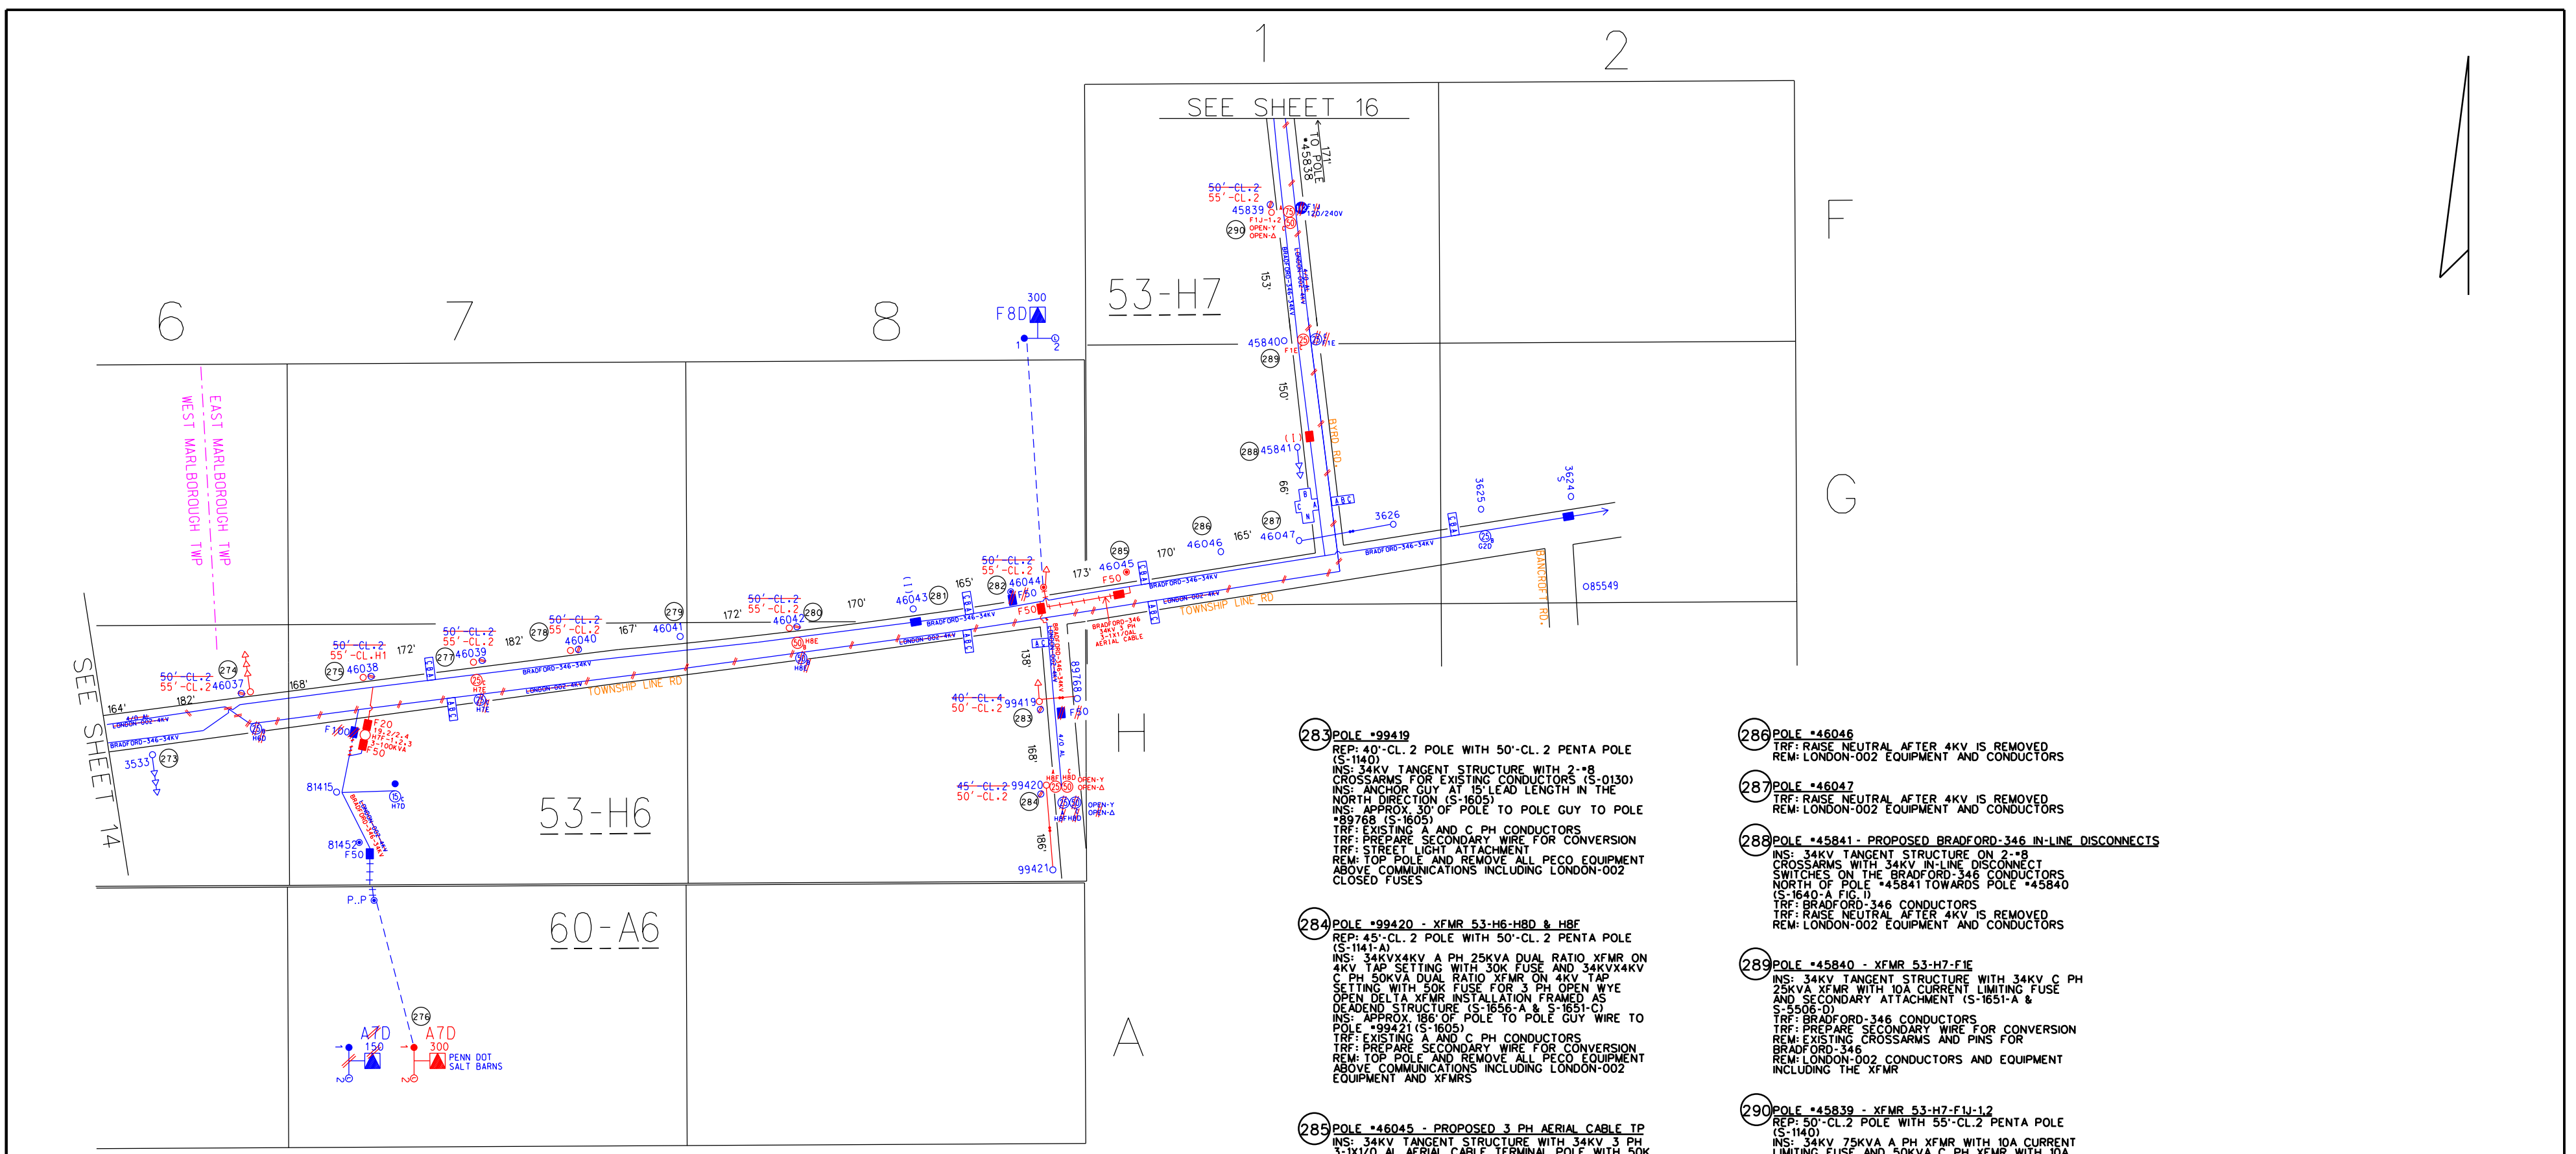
1 2

SEE SHEET 16

TO POLE #45838 171'

F

53-H7

6 7 8

F8D 300

EAST MARLBOROUGH TWP
WEST MARLBOROUGH TWP

G

50'-CL.2
55'-CL.2
45839
290 F1J-1,2
OPEN-Y
OPEN-Δ
120/240V

153'

45840 289 F1E

150'

45841 288

BYRD RD.

66'

3626
36250
36240

286 46046 165' 287 46047

285 46045 F50 170'

173'

50'-CL.2
55'-CL.2
282 46044
F50

165'
46043 281

50'-CL.2
55'-CL.2
46042 280

170'
172'
279 46041

167'

50'-CL.2
55'-CL.2
278 46040

182'

50'-CL.2
55'-CL.2
277 46039

50'-CL.2
55'-CL.H1
275 46038

172'

168'

50'-CL.2
55'-CL.2 46037
274

164'
182'

35331 273

SEE SHEET 14

TOWNSHIP LINE RD

BRADFORD-346-34KV
LONDON-002-4KV

F20
F100
F50

81415
81452
F50
P.P

53-H6

60-A6

276
A7D 150
A7D 300
PENN DOT
SALT BARNS

A

H

40'-CL.4
50'-CL.2
99419 283

138'

89768

168'

45'-CL.2
50'-CL.2
99420 284

186'

99421

BRADFORD-346
34KV 3 PH
3-1X1/0AL
AERIAL CABLE

BANCROFT RD.

085549

283 POLE #99419
REP: 40'-CL. 2 POLE WITH 50'-CL. 2 PENTA POLE (S-1140)
INS: 34KV TANGENT STRUCTURE WITH 2-#8 CROSSARMS FOR EXISTING CONDUCTORS (S-0130)
INS: ANCHOR GUY AT 15' LEAD LENGTH IN THE NORTH DIRECTION (S-1605)
INS: APPROX. 30' OF POLE TO POLE GUY TO POLE #89768 (S-1605)
TRF: EXISTING A AND C PH CONDUCTORS
TRF: PREPARE SECONDARY WIRE FOR CONVERSION
TRF: STREET LIGHT ATTACHMENT
REM: TOP POLE AND REMOVE ALL PECO EQUIPMENT ABOVE COMMUNICATIONS INCLUDING LONDON-002 CLOSED FUSES

284 POLE #99420 - XFMR 53-H6-H8D & H8F
REP: 45'-CL. 2 POLE WITH 50'-CL. 2 PENTA POLE (S-1141-A)
INS: 34KVX4KV A PH 25KVA DUAL RATIO XFMR ON 4KV TAP SETTING WITH 30K FUSE AND 34KVX4KV C PH 50KVA DUAL RATIO XFMR ON 4KV TAP SETTING WITH 50K FUSE FOR 3 PH OPEN WYE OPEN DELTA XFMR INSTALLATION FRAMED AS DEADEND STRUCTURE (S-1656-A & S-1651-C)
INS: APPROX. 186' OF POLE TO POLE GUY WIRE TO POLE #99421 (S-1605)
TRF: EXISTING A AND C PH CONDUCTORS
TRF: PREPARE SECONDARY WIRE FOR CONVERSION
REM: TOP POLE AND REMOVE ALL PECO EQUIPMENT ABOVE COMMUNICATIONS INCLUDING LONDON-002 EQUIPMENT AND XFMRS

285 POLE #46045 - PROPOSED 3 PH AERIAL CABLE TP
INS: 34KV TANGENT STRUCTURE WITH 34KV 3 PH 3-1X1/0 AL AERIAL CABLE TERMINAL POLE WITH 50K

286 POLE #46046
TRF: RAISE NEUTRAL AFTER 4KV IS REMOVED
REM: LONDON-002 EQUIPMENT AND CONDUCTORS

287 POLE #46047
TRF: RAISE NEUTRAL AFTER 4KV IS REMOVED
REM: LONDON-002 EQUIPMENT AND CONDUCTORS

288 POLE #45841 - PROPOSED BRADFORD-346 IN-LINE DISCONNECTS
INS: 34KV TANGENT STRUCTURE ON 2-#8 CROSSARMS WITH 34KV IN-LINE DISCONNECT SWITCHES ON THE BRADFORD-346 CONDUCTORS NORTH OF POLE #45841 TOWARDS POLE #45840 (S-1640-A FIG. I)
TRF: BRADFORD-346 CONDUCTORS
TRF: RAISE NEUTRAL AFTER 4KV IS REMOVED
REM: LONDON-002 EQUIPMENT AND CONDUCTORS

289 POLE #45840 - XFMR 53-H7-F1E
INS: 34KV TANGENT STRUCTURE WITH 34KV C PH 25KVA XFMR WITH 10A CURRENT LIMITING FUSE AND SECONDARY ATTACHMENT (S-1651-A & S-5506-D)
TRF: BRADFORD-346 CONDUCTORS
TRF: PREPARE SECONDARY WIRE FOR CONVERSION
REM: EXISTING CROSSARMS AND PINS FOR BRADFORD-346
REM: LONDON-002 CONDUCTORS AND EQUIPMENT INCLUDING THE XFMR

290 POLE #45839 - XFMR 53-H7-F1J-1,2
REP: 50'-CL.2 POLE WITH 55'-CL.2 PENTA POLE (S-1140)
INS: 34KV 75KVA A PH XFMR WITH 10A CURRENT LIMITING FUSE AND 50KVA C PH XFMR WITH 10A